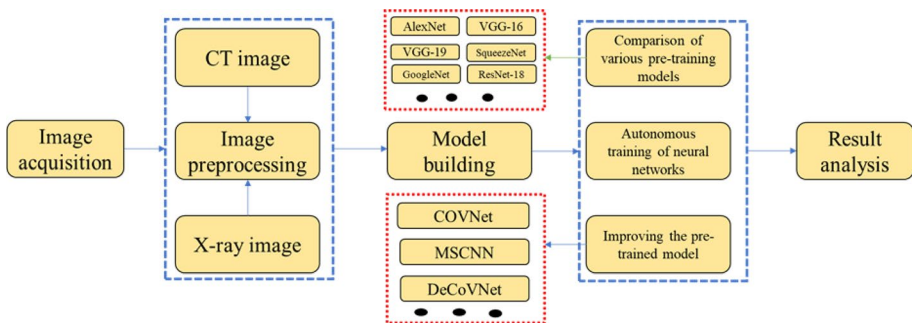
Image acquisition

CT image

Image preprocessing

X-ray image

AlexNet
VGG-16
VGG-19
SqueezeNet
GoogleNet
ResNet-18

Model building

COVNet
MSCNN
DeCoVNet

Comparison of various pre-training models

Autonomous training of neural networks

Improving the pre-trained model

Result analysis